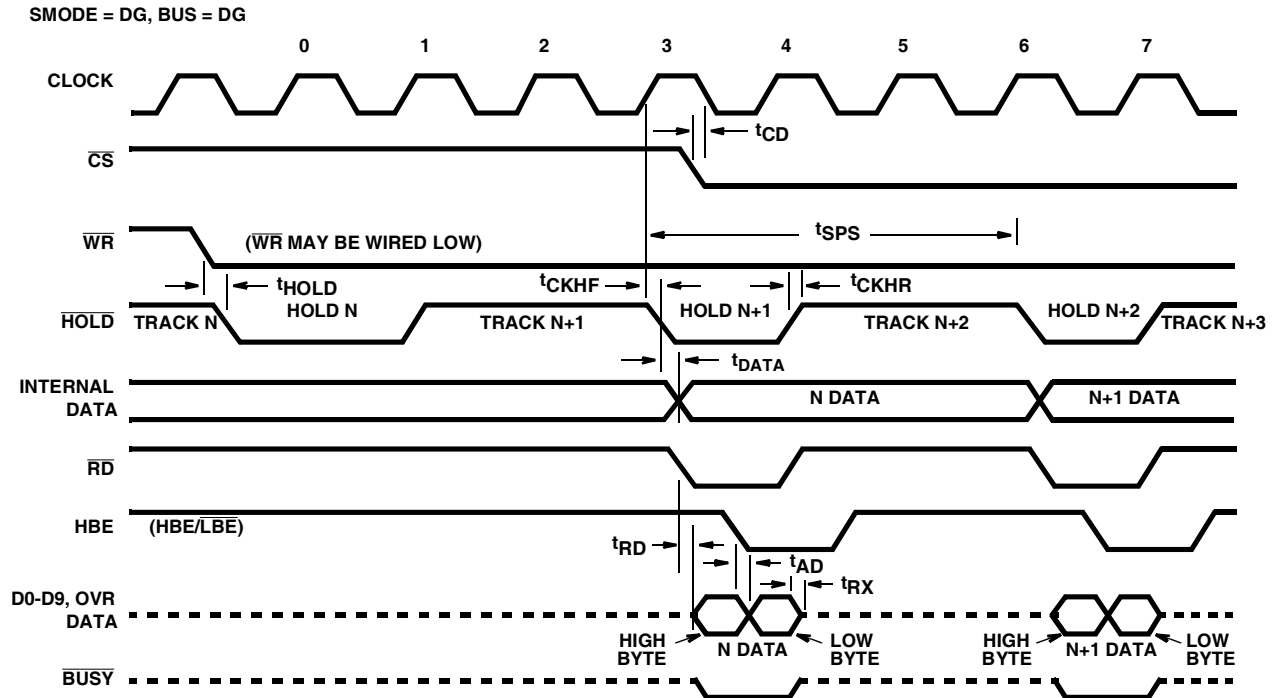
SMODE = DG, BUS = DG

0 1 2 3 4 5 6 7

CLOCK

$t_{CD}$

$\overline{CS}$

$\overline{WR}$ ($\overline{WR}$ MAY BE WIRED LOW)

$t_{SPS}$

$t_{HOLD}$

$t_{CKHF}$

$t_{CKHR}$

$\overline{HOLD}$ TRACK N HOLD N TRACK N+1 HOLD N+1 TRACK N+2 HOLD N+2 TRACK N+3

$t_{DATA}$

INTERNAL DATA N DATA N+1 DATA

$\overline{RD}$

HBE (HBE/$\overline{LBE}$)

$t_{RD}$

$t_{AD}$

$t_{RX}$

D0-D9, OVR DATA

HIGH BYTE N DATA LOW BYTE HIGH BYTE N+1 DATA LOW BYTE

$\overline{BUSY}$